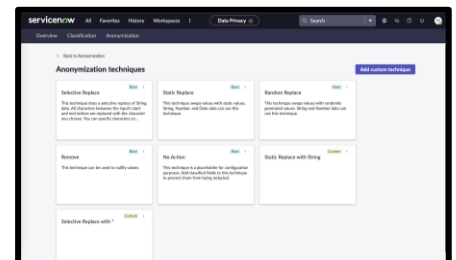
servicenow All Favorites History Workspaces ⋮ Data Privacy ☆ Search

Overview Classification Anonymization

< Back to Anonymization

Anonymization techniques

Add custom technique

Selective Replace
Base
This technique does a selective replace of String data. All characters between the input's start and end indices are replaced with the character you choose. You can specify characters to...

Static Replace
Base
This technique swaps values with static values. String, Number, and Date data can use this technique.

Random Replace
Base
This technique swaps values with randomly generated values. String and Number data can use this technique.

Remove
Base
This technique can be used to nullify values.

No Action
Base
This technique is a placeholder for configuration purposes. Add classified fields to this technique to prevent them from being redacted.

Static Replace with String
Custom

Selective Replace with *
Custom